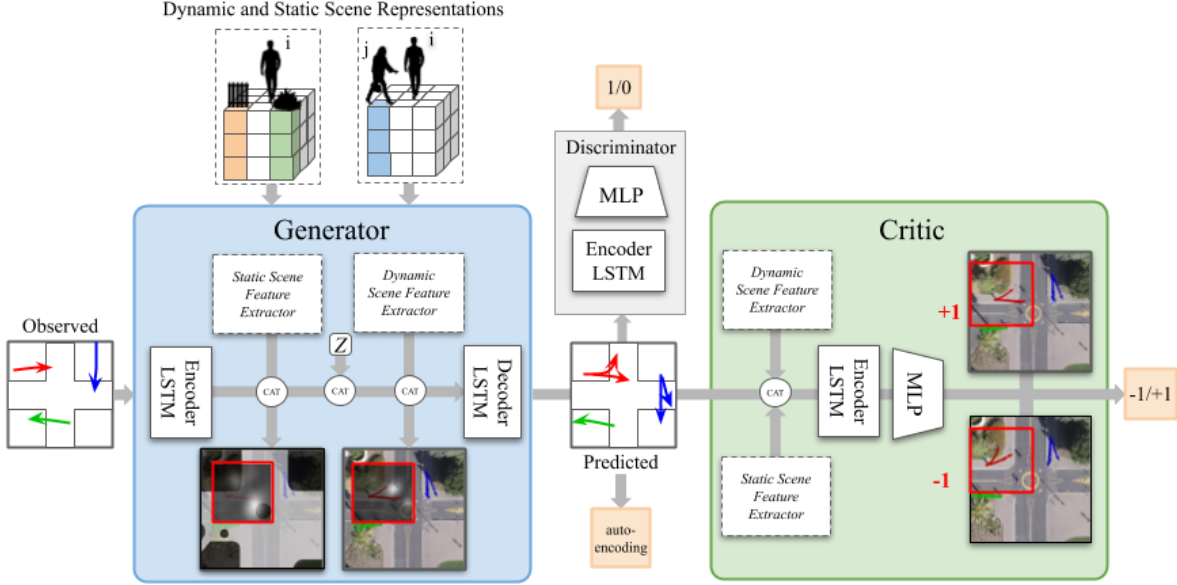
Dynamic and Static Scene Representations

i

j i

1/0

Discriminator

MLP

Encoder LSTM

Generator

Static Scene Feature Extractor

Dynamic Scene Feature Extractor

Z

Observed

Encoder LSTM

CAT

CAT

CAT

Decoder LSTM

Predicted

auto-encoding

Critic

Dynamic Scene Feature Extractor

CAT

Encoder LSTM

MLP

Static Scene Feature Extractor

+1

-1

-1/+1